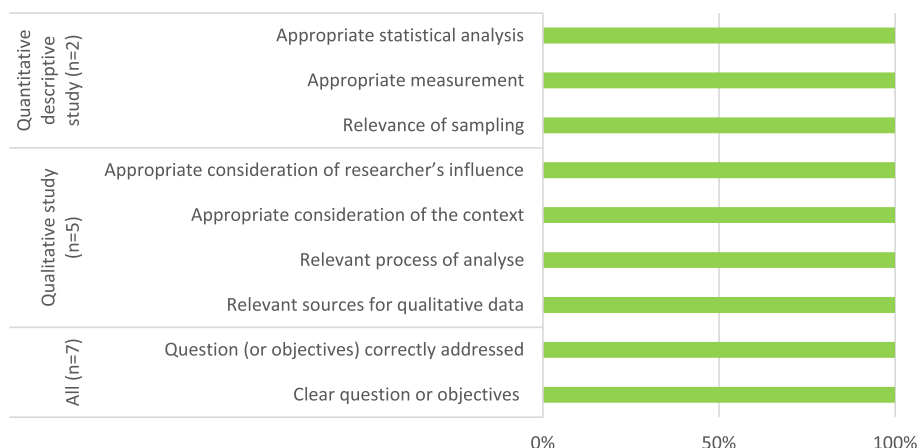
Quantitative descriptive study (n=2)

Appropriate statistical analysis

Appropriate measurement

Relevance of sampling

Qualitative study (n=5)

Appropriate consideration of researcher's influence

Appropriate consideration of the context

Relevant process of analyse

Relevant sources for qualitative data

All (n=7)

Question (or objectives) correctly addressed

Clear question or objectives

0%

50%

100%